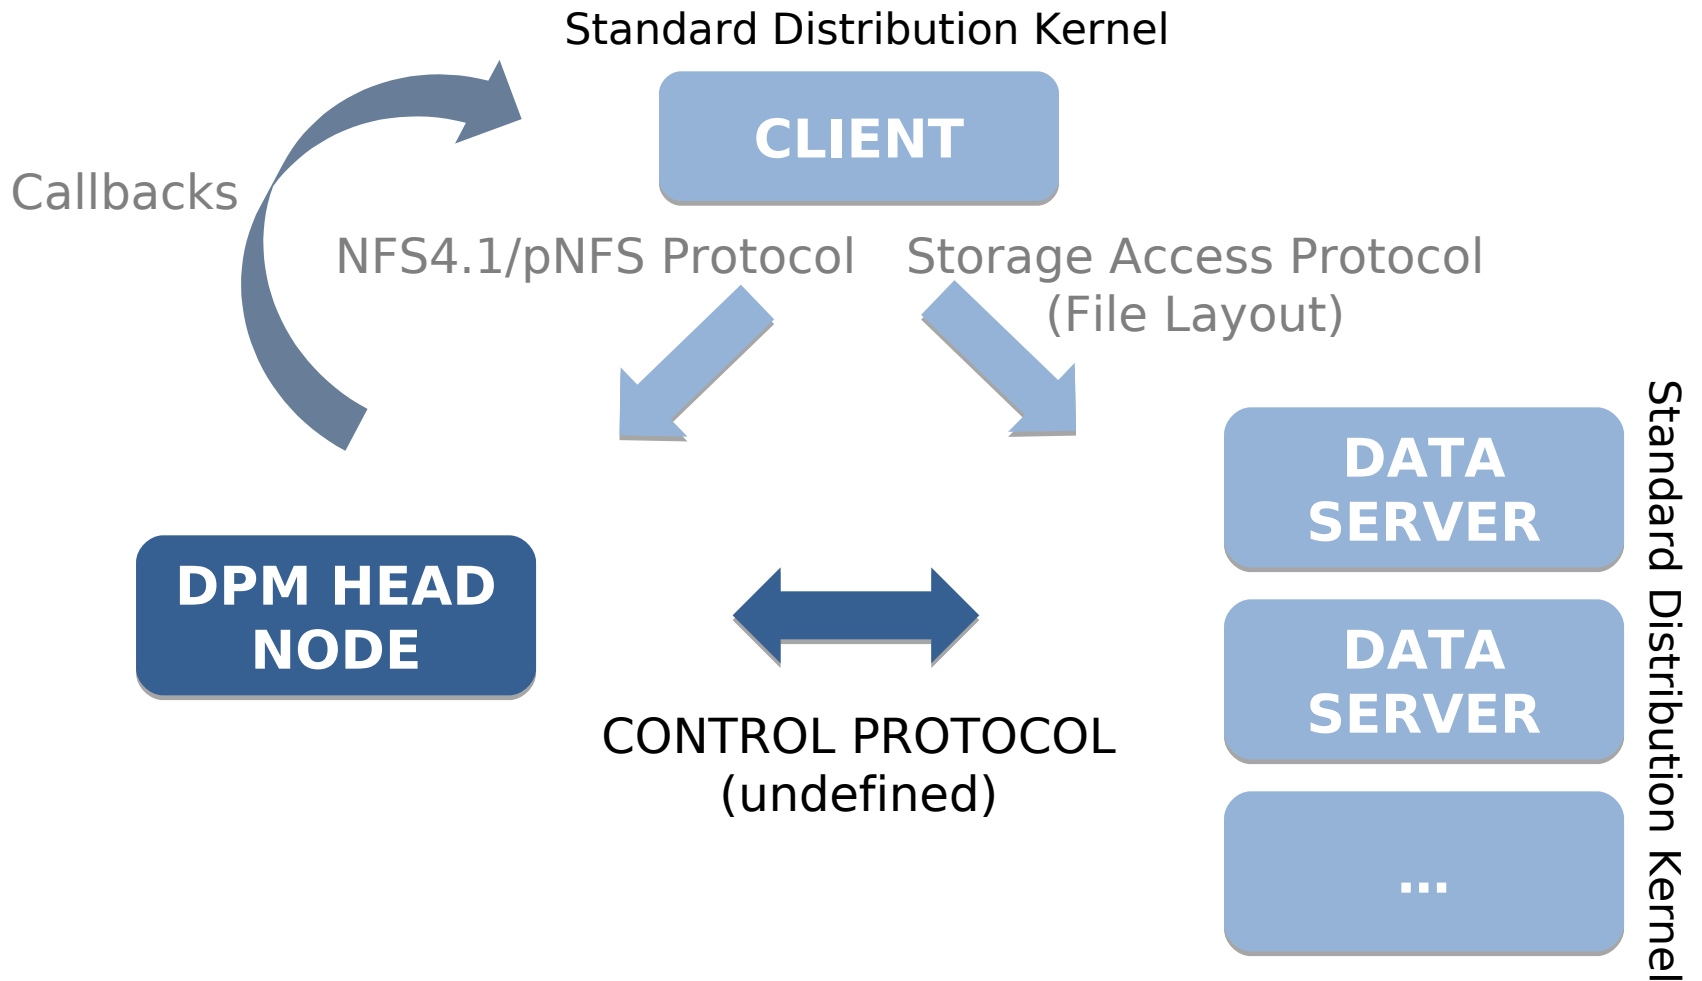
Standard Distribution Kernel

CLIENT

Callbacks

NFS4.1/pNFS Protocol

Storage Access Protocol (File Layout)

DATA SERVER

DATA SERVER

...

Standard Distribution Kernel

DPM HEAD NODE

CONTROL PROTOCOL (undefined)